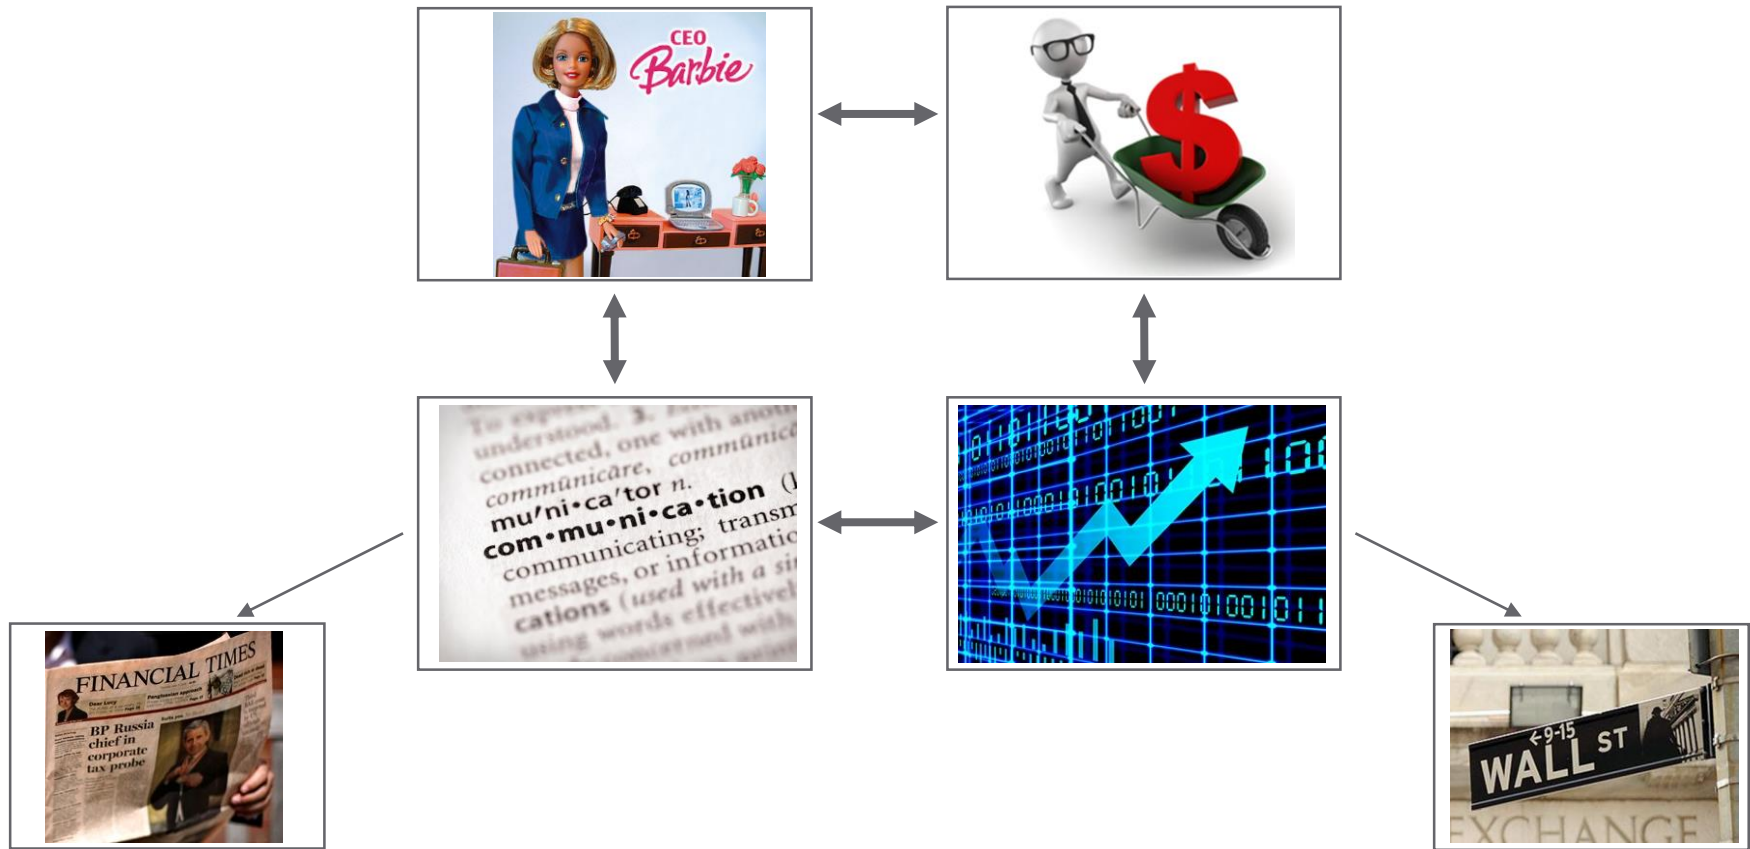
CEO
Barbie

$

To express... 3. ...
understood, one with ano...
connected, one communic...
commūnicāre, communi...
mu'ni·ca'tor n.
com·mu·ni·ca·tion (
communicating; transm...
messages, or informatio...
cations (used with a si...
using words effectivel...

FINANCIAL TIMES
BP Russia chief in corporate tax probe

$\leftarrow$9-15
WALL ST
EXCHANGE